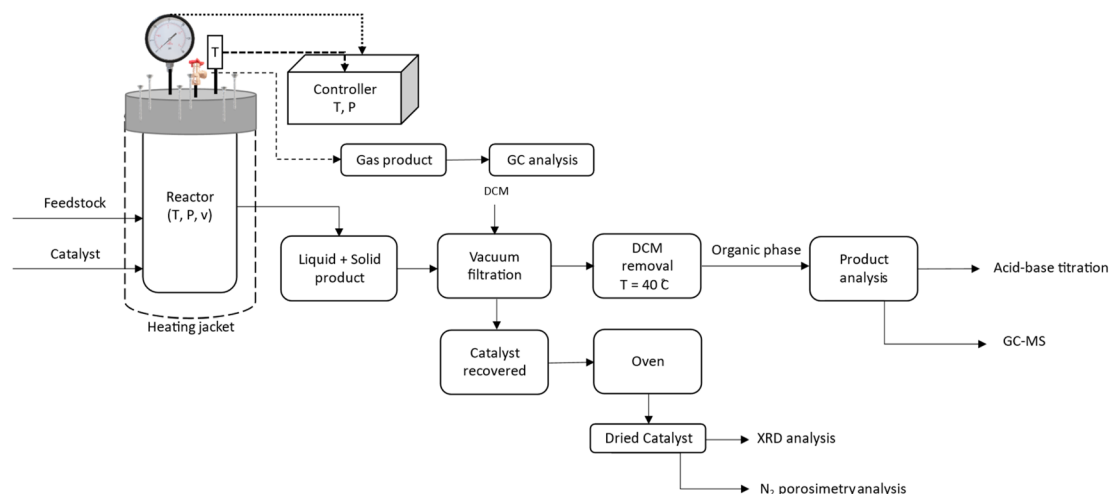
T

Controller
T, P

Gas product

GC analysis

Feedstock

Catalyst

Reactor
(T, P, v)

Heating jacket

DCM

Liquid + Solid product

Vacuum filtration

DCM removal
T = 40 C̄

Organic phase

Product analysis

Acid-base titration

GC-MS

Catalyst recovered

Oven

Dried Catalyst

XRD analysis

$N_2$ porosimetry analysis